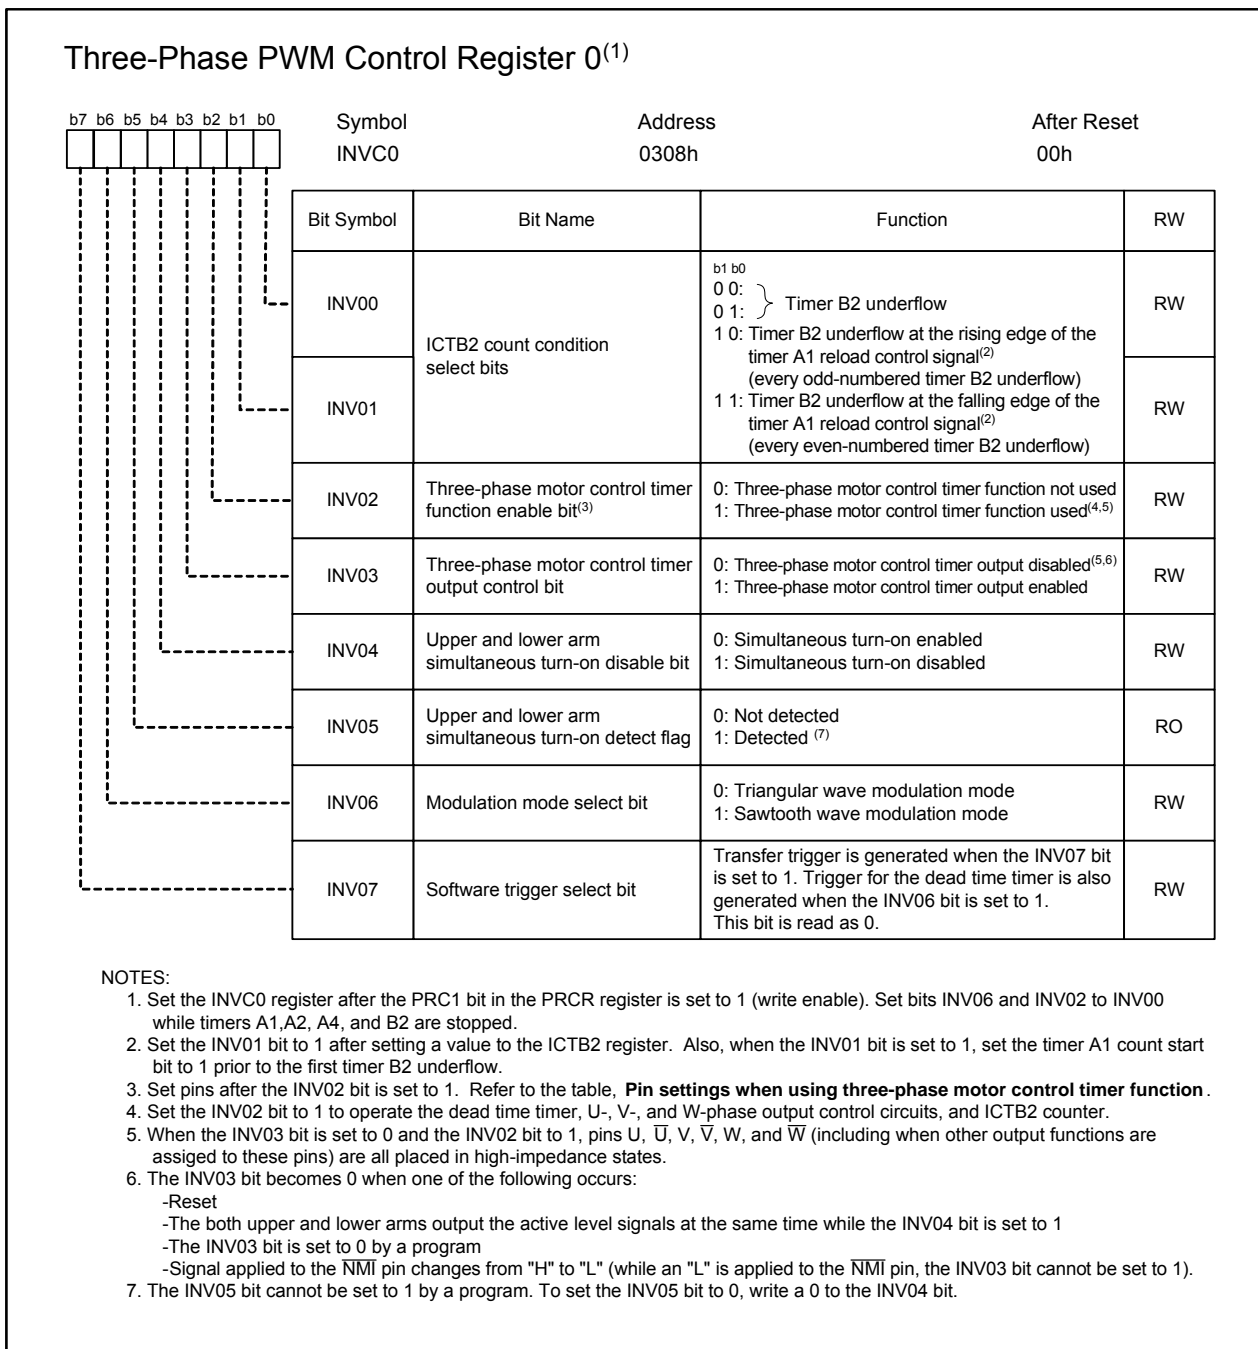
Three-Phase PWM Control Register 0$^{(1)}$

b7 b6 b5 b4 b3 b2 b1 b0

Symbol INVC0

Address 0308h

After Reset 00h

| Bit Symbol | Bit Name | Function | RW |
|---|---|---|---|
| INV00 | ICTB2 count condition select bits | b1 b0<br>0 0:<br>0 1: } Timer B2 underflow<br>1 0: Timer B2 underflow at the rising edge of the timer A1 reload control signal$^{(2)}$ (every odd-numbered timer B2 underflow) | RW |
| INV01 | | 1 1: Timer B2 underflow at the falling edge of the timer A1 reload control signal$^{(2)}$ (every even-numbered timer B2 underflow) | RW |
| INV02 | Three-phase motor control timer function enable bit$^{(3)}$ | 0: Three-phase motor control timer function not used<br>1: Three-phase motor control timer function used$^{(4,5)}$ | RW |
| INV03 | Three-phase motor control timer output control bit | 0: Three-phase motor control timer output disabled$^{(5,6)}$<br>1: Three-phase motor control timer output enabled | RW |
| INV04 | Upper and lower arm simultaneous turn-on disable bit | 0: Simultaneous turn-on enabled<br>1: Simultaneous turn-on disabled | RW |
| INV05 | Upper and lower arm simultaneous turn-on detect flag | 0: Not detected<br>1: Detected $^{(7)}$ | RO |
| INV06 | Modulation mode select bit | 0: Triangular wave modulation mode<br>1: Sawtooth wave modulation mode | RW |
| INV07 | Software trigger select bit | Transfer trigger is generated when the INV07 bit is set to 1. Trigger for the dead time timer is also generated when the INV06 bit is set to 1. This bit is read as 0. | RW |

NOTES:
1. Set the INVC0 register after the PRC1 bit in the PRCR register is set to 1 (write enable). Set bits INV06 and INV02 to INV00 while timers A1,A2, A4, and B2 are stopped.
2. Set the INV01 bit to 1 after setting a value to the ICTB2 register. Also, when the INV01 bit is set to 1, set the timer A1 count start bit to 1 prior to the first timer B2 underflow.
3. Set pins after the INV02 bit is set to 1. Refer to the table, **Pin settings when using three-phase motor control timer function**.
4. Set the INV02 bit to 1 to operate the dead time timer, U-, V-, and W-phase output control circuits, and ICTB2 counter.
5. When the INV03 bit is set to 0 and the INV02 bit to 1, pins U, $\overline{U}$, V, $\overline{V}$, W, and $\overline{W}$ (including when other output functions are assiged to these pins) are all placed in high-impedance states.
6. The INV03 bit becomes 0 when one of the following occurs:
-Reset
-The both upper and lower arms output the active level signals at the same time while the INV04 bit is set to 1
-The INV03 bit is set to 0 by a program
-Signal applied to the $\overline{NMI}$ pin changes from "H" to "L" (while an "L" is applied to the $\overline{NMI}$ pin, the INV03 bit cannot be set to 1).
7. The INV05 bit cannot be set to 1 by a program. To set the INV05 bit to 0, write a 0 to the INV04 bit.